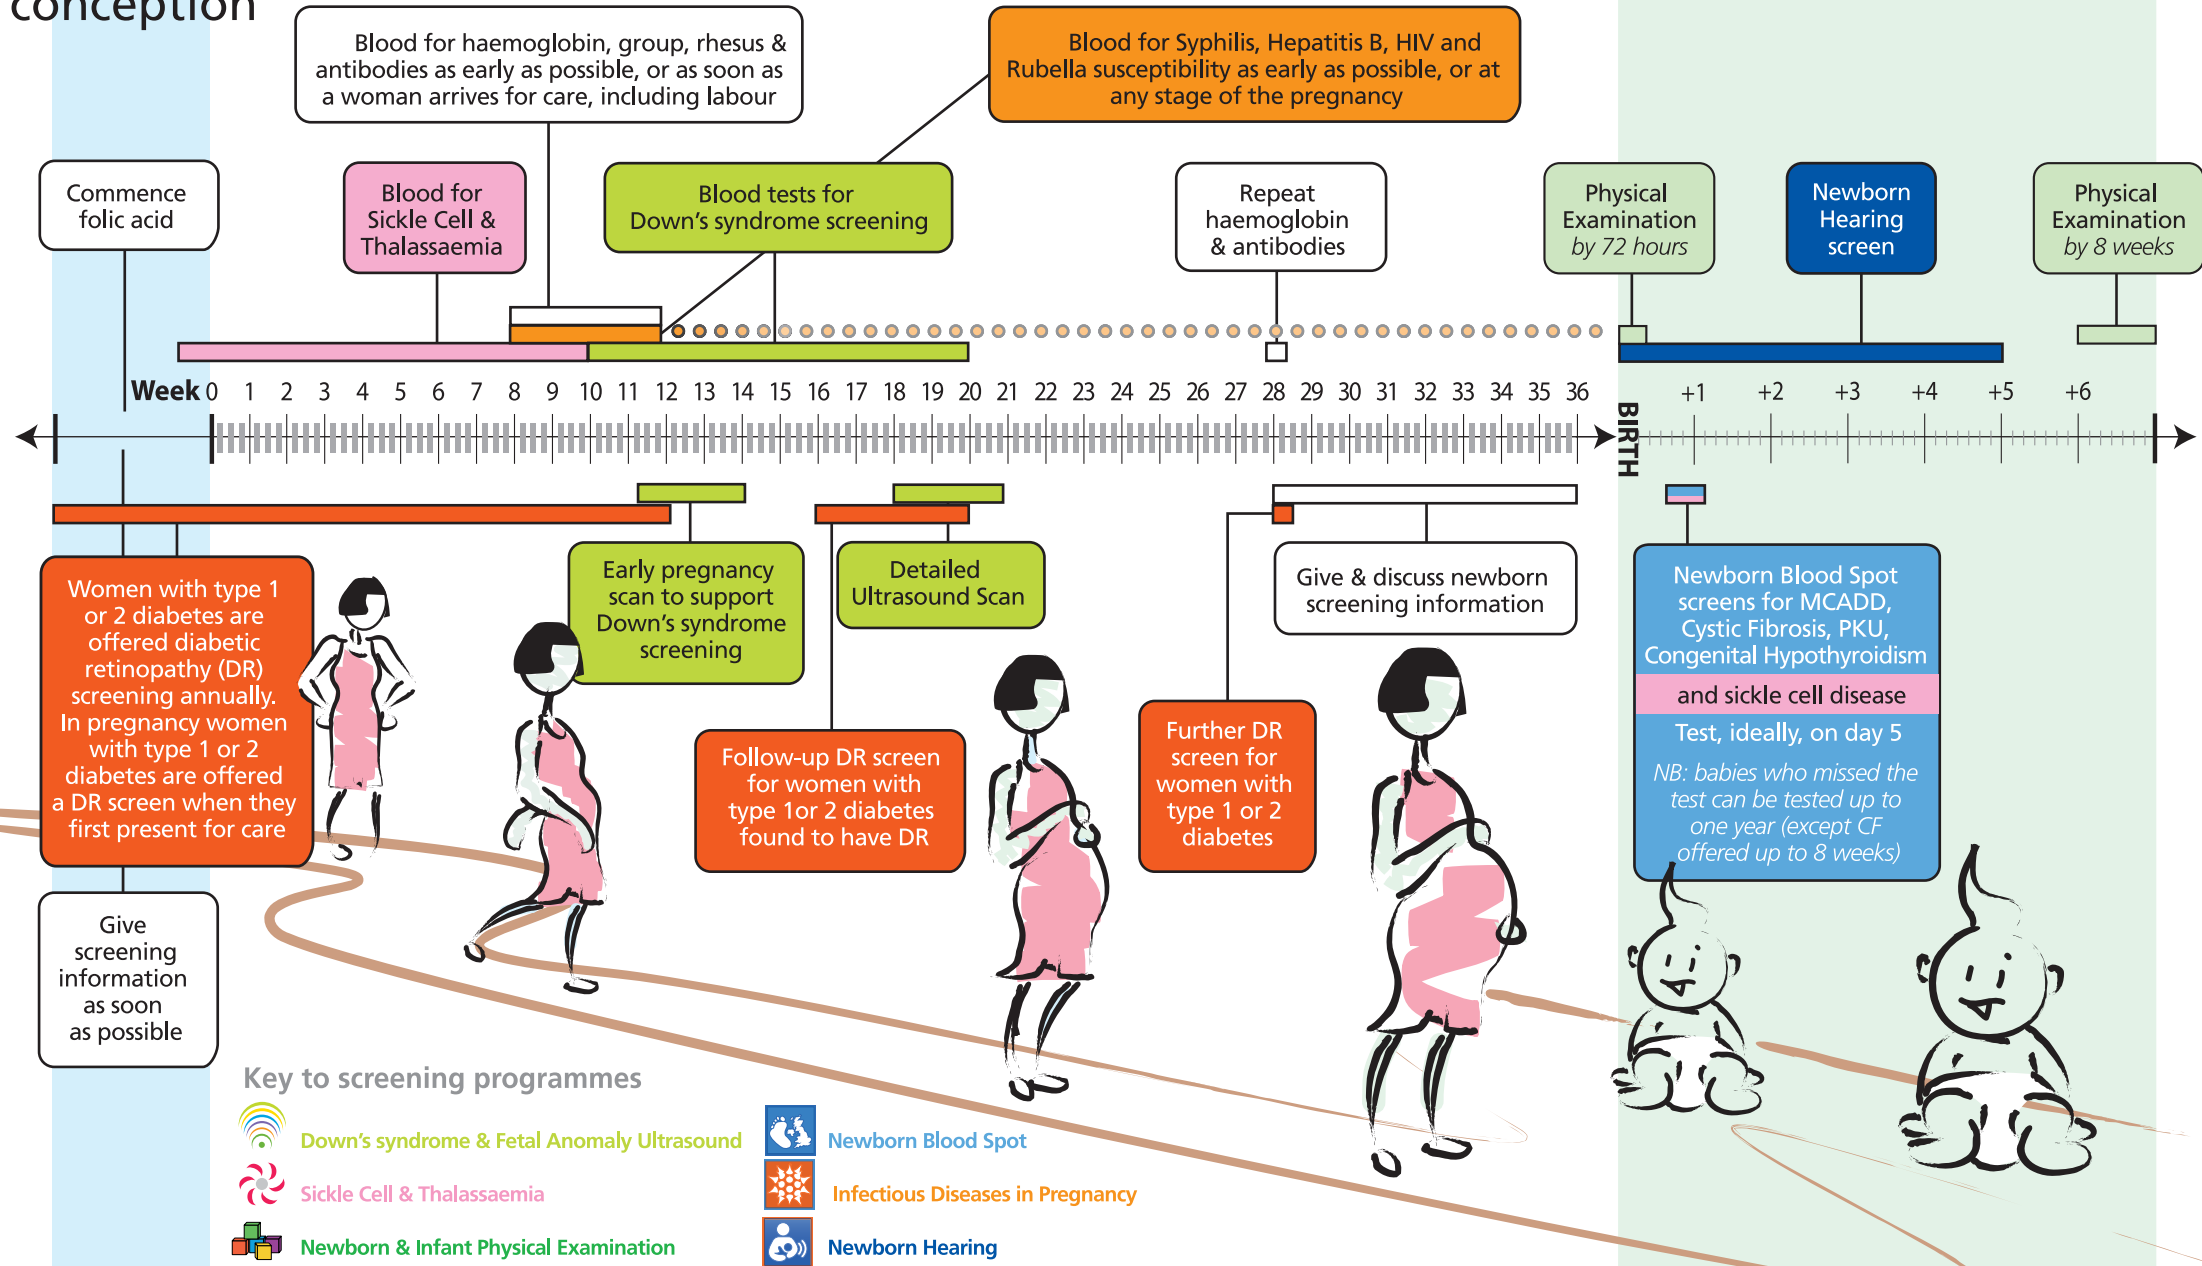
conception

Blood for haemoglobin, group, rhesus & antibodies as early as possible, or as soon as a woman arrives for care, including labour

Blood for Syphilis, Hepatitis B, HIV and Rubella susceptibility as early as possible, or at any stage of the pregnancy

Commence folic acid

Blood for Sickle Cell & Thalassaemia

Blood tests for Down's syndrome screening

Repeat haemoglobin & antibodies

Physical Examination by 72 hours

Newborn Hearing screen

Physical Examination by 8 weeks

Week 0 1 2 3 4 5 6 7 8 9 10 11 12 13 14 15 16 17 18 19 20 21 22 23 24 25 26 27 28 29 30 31 32 33 34 35 36

BIRTH

+1 +2 +3 +4 +5 +6

Women with type 1 or 2 diabetes are offered diabetic retinopathy (DR) screening annually. In pregnancy women with type 1 or 2 diabetes are offered a DR screen when they first present for care

Early pregnancy scan to support Down's syndrome screening

Detailed Ultrasound Scan

Give & discuss newborn screening information

Newborn Blood Spot screens for MCADD, Cystic Fibrosis, PKU, Congenital Hypothyroidism

and sickle cell disease

Test, ideally, on day 5

NB: babies who missed the test can be tested up to one year (except CF offered up to 8 weeks)

Follow-up DR screen for women with type 1or 2 diabetes found to have DR

Further DR screen for women with type 1 or 2 diabetes

Give screening information as soon as possible

Key to screening programmes

Down's syndrome & Fetal Anomaly Ultrasound

Sickle Cell & Thalassaemia

Newborn & Infant Physical Examination

Newborn Blood Spot

Infectious Diseases in Pregnancy

Newborn Hearing